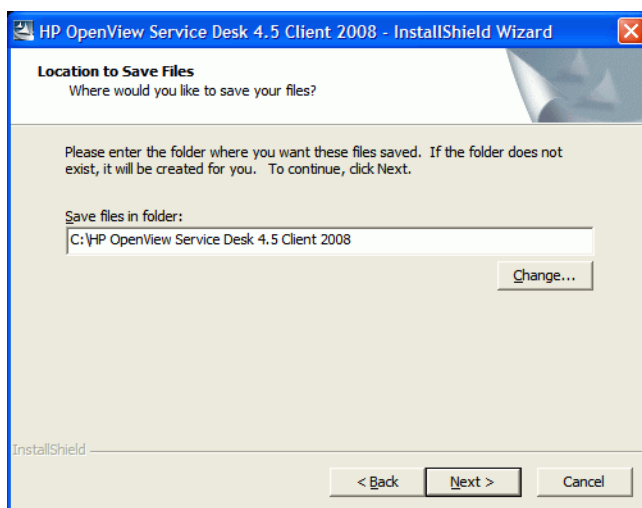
HP OpenView Service Desk 4.5 Client 2008 - InstallShield Wizard

Location to Save Files
Where would you like to save your files?

Please enter the folder where you want these files saved. If the folder does not exist, it will be created for you. To continue, click Next.

Save files in folder:
C:\HP OpenView Service Desk 4.5 Client 2008

Change...

InstallShield

< Back
Next >
Cancel